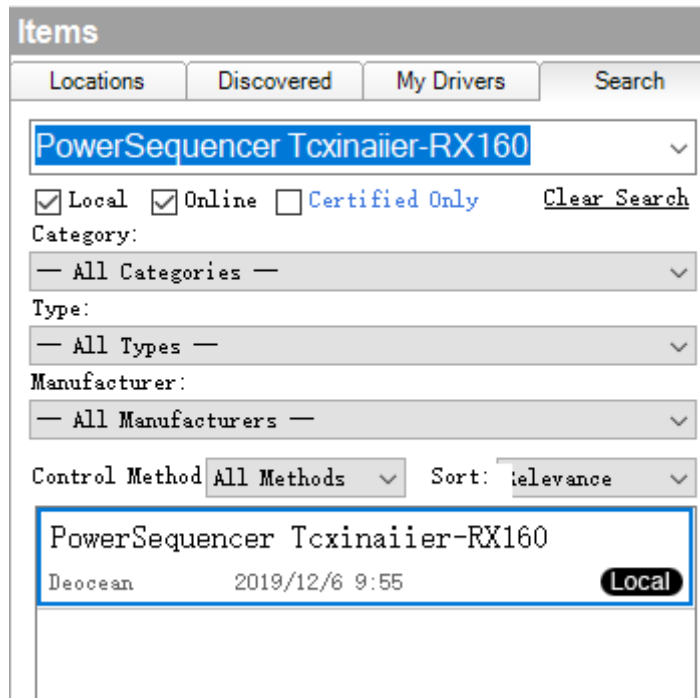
Items

Locations | Discovered | My Drivers | Search

PowerSequencer Tcxinaiier-RX160

Local Online Certified Only Clear Search

Category:

— All Categories —

Type:

— All Types —

Manufacturer:

— All Manufacturers —

Control Method All Methods Sort: Relevance

PowerSequencer Tcxinaiier-RX160
Deocean 2019/12/6 9:55 Local